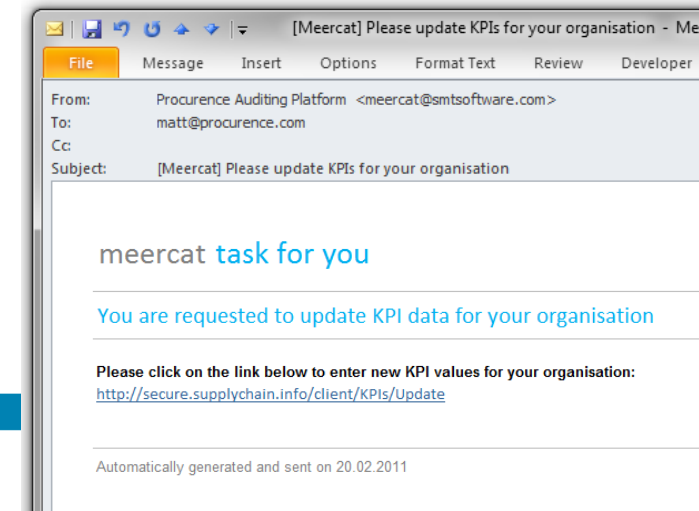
[Meercat] Please update KPIs for your organisation - Me

File Message Insert Options Format Text Review Developer

From: Procurence Auditing Platform <meercat@smtsoftware.com>
To: matt@procurence.com
Cc:
Subject: [Meercat] Please update KPIs for your organisation

meercat task for you

You are requested to update KPI data for your organisation

**Please click on the link below to enter new KPI values for your organisation:**
http://secure.supplychain.info/client/KPIs/Update

Automatically generated and sent on 20.02.2011